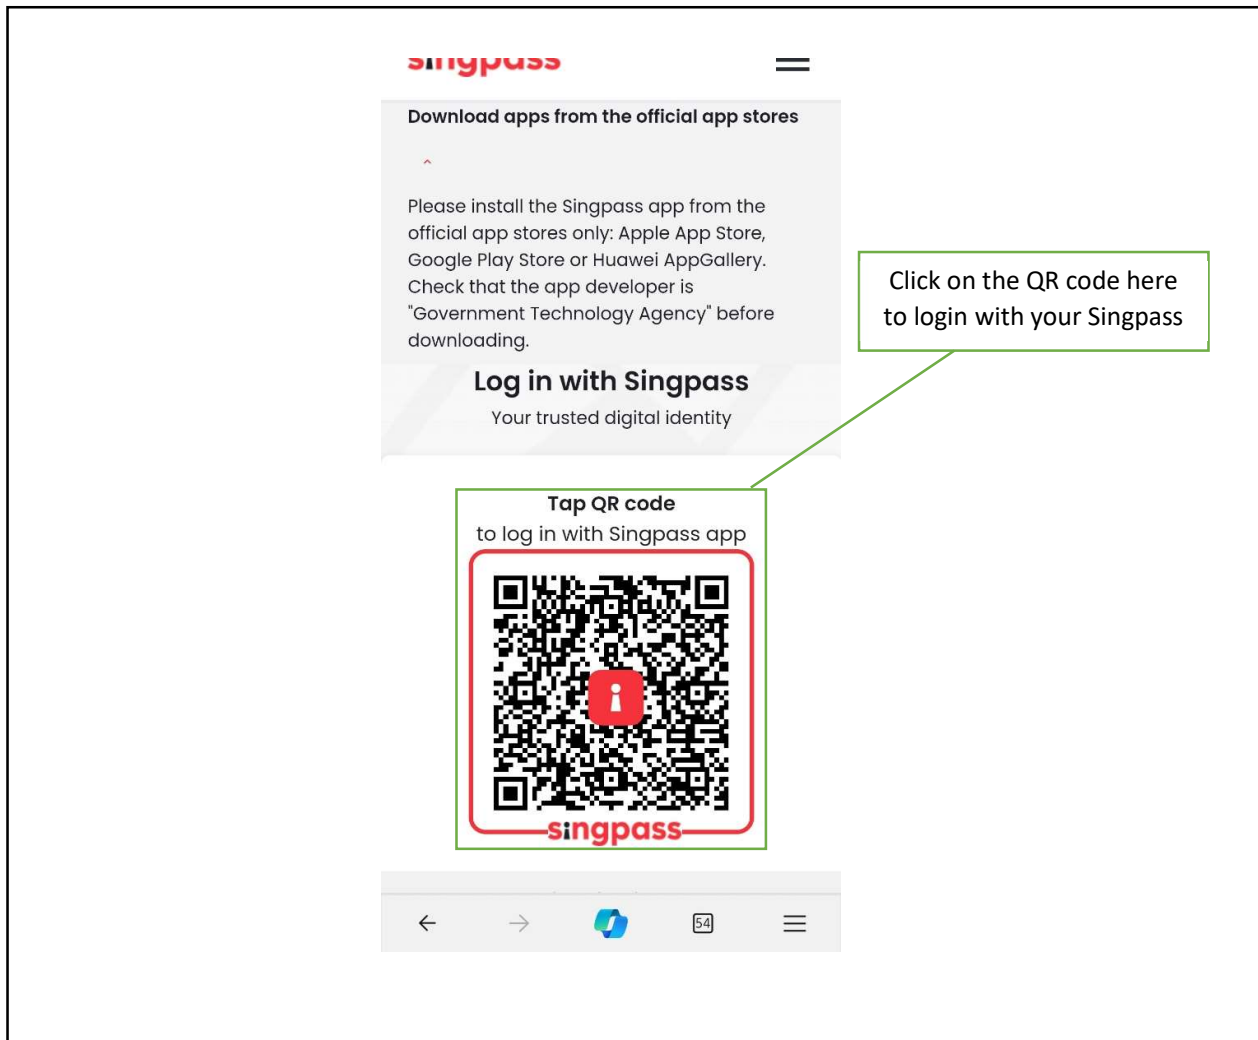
singpass

Download apps from the official app stores

Please install the Singpass app from the official app stores only: Apple App Store, Google Play Store or Huawei AppGallery. Check that the app developer is "Government Technology Agency" before downloading.

Log in with Singpass

Your trusted digital identity

Click on the QR code here to login with your Singpass

Tap QR code

to log in with Singpass app

singpass

54